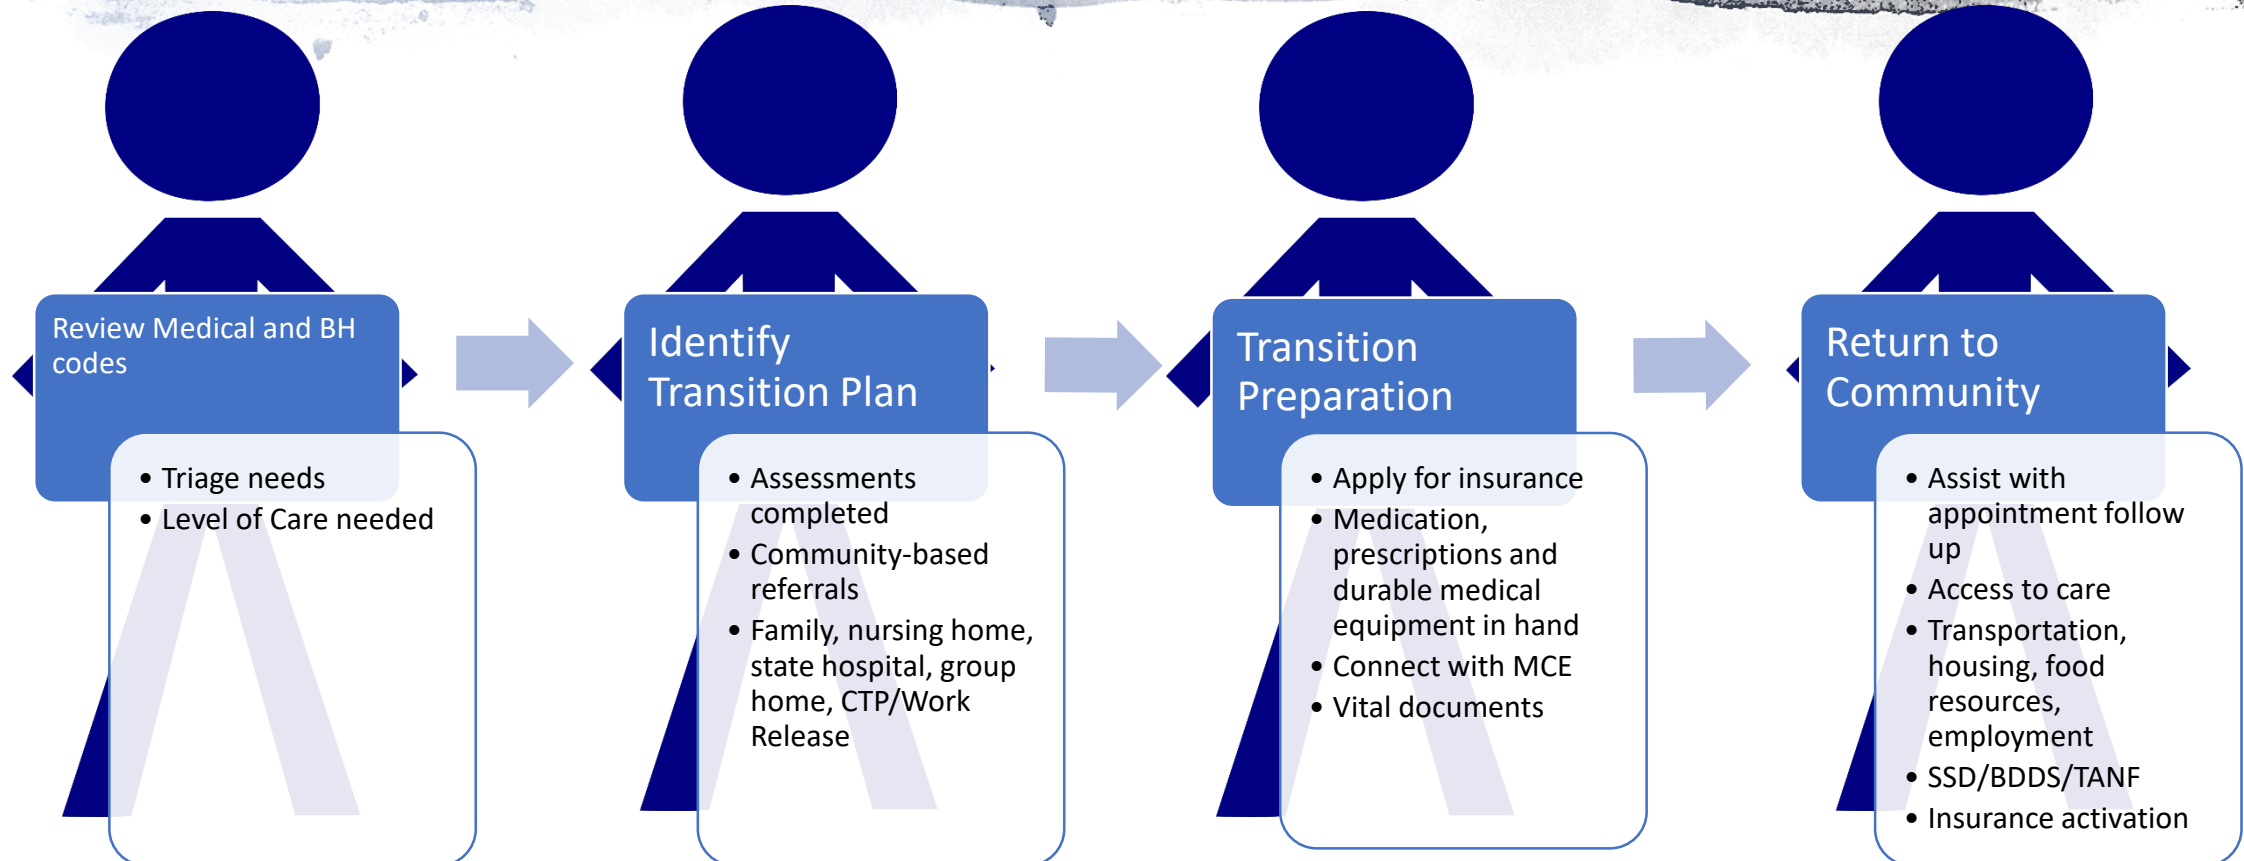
Review Medical and BH codes

- Triage needs
- Level of Care needed

Identify Transition Plan

- Assessments completed
- Community-based referrals
- Family, nursing home, state hospital, group home, CTP/Work Release

Transition Preparation

- Apply for insurance
- Medication, prescriptions and durable medical equipment in hand
- Connect with MCE
- Vital documents

Return to Community

- Assist with appointment follow up
- Access to care
- Transportation, housing, food resources, employment
- SSD/BDDS/TANF
- Insurance activation